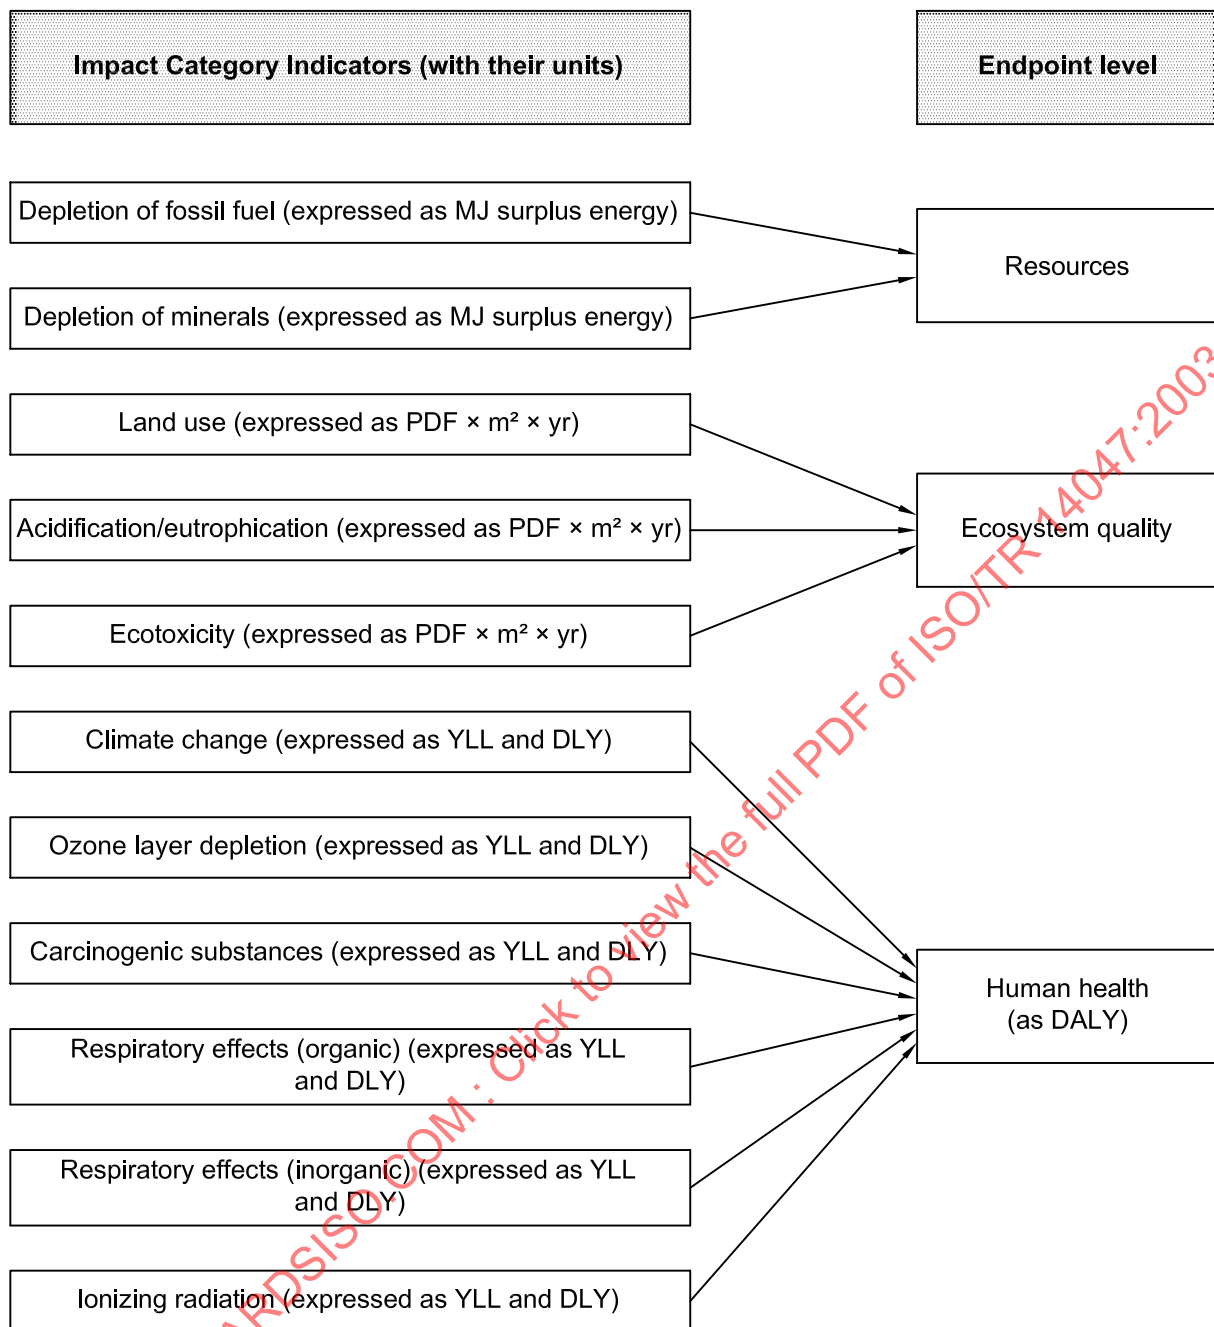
Impact Category Indicators (with their units)

Endpoint level

Depletion of fossil fuel (expressed as MJ surplus energy)

Depletion of minerals (expressed as MJ surplus energy)

Resources

Land use (expressed as PDF × m² × yr)

Acidification/eutrophication (expressed as PDF × m² × yr)

Ecotoxicity (expressed as PDF × m² × yr)

Ecosystem quality

Climate change (expressed as YLL and DLY)

Ozone layer depletion (expressed as YLL and DLY)

Carcinogenic substances (expressed as YLL and DLY)

Respiratory effects (organic) (expressed as YLL and DLY)

Respiratory effects (inorganic) (expressed as YLL and DLY)

Ionizing radiation (expressed as YLL and DLY)

Human health (as DALY)

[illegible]RDSISO.COM : Click to view the full PDF of ISO/TR 14047:200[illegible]